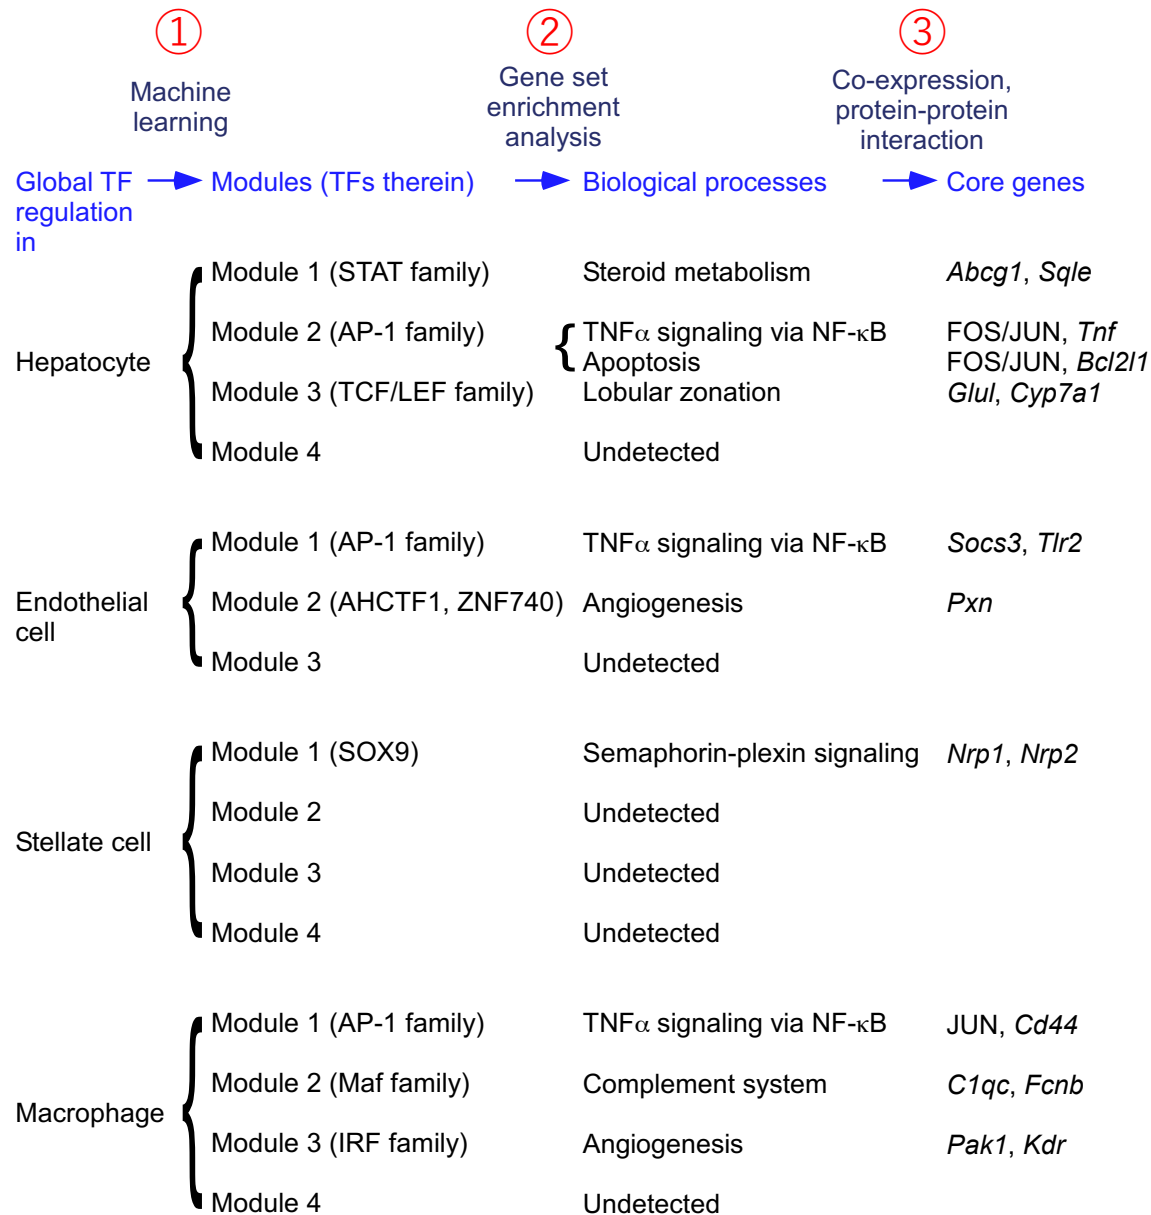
① Machine learning

② Gene set enrichment analysis

③ Co-expression, protein-protein interaction

Global TF regulation in → Modules (TFs therein) → Biological processes → Core genes

Hepatocyte
Module 1 (STAT family) Steroid metabolism *Abcg1*, *Sqle*
Module 2 (AP-1 family) TNF$\alpha$ signaling via NF-$\kappa$B FOS/JUN, *Tnf*
Apoptosis FOS/JUN, *Bcl2l1*
Module 3 (TCF/LEF family) Lobular zonation *Glul*, *Cyp7a1*
Module 4 Undetected

Endothelial cell
Module 1 (AP-1 family) TNF$\alpha$ signaling via NF-$\kappa$B *Socs3*, *Tlr2*
Module 2 (AHCTF1, ZNF740) Angiogenesis *Pxn*
Module 3 Undetected

Stellate cell
Module 1 (SOX9) Semaphorin-plexin signaling *Nrp1*, *Nrp2*
Module 2 Undetected
Module 3 Undetected
Module 4 Undetected

Macrophage
Module 1 (AP-1 family) TNF$\alpha$ signaling via NF-$\kappa$B JUN, *Cd44*
Module 2 (Maf family) Complement system *C1qc*, *Fcnb*
Module 3 (IRF family) Angiogenesis *Pak1*, *Kdr*
Module 4 Undetected